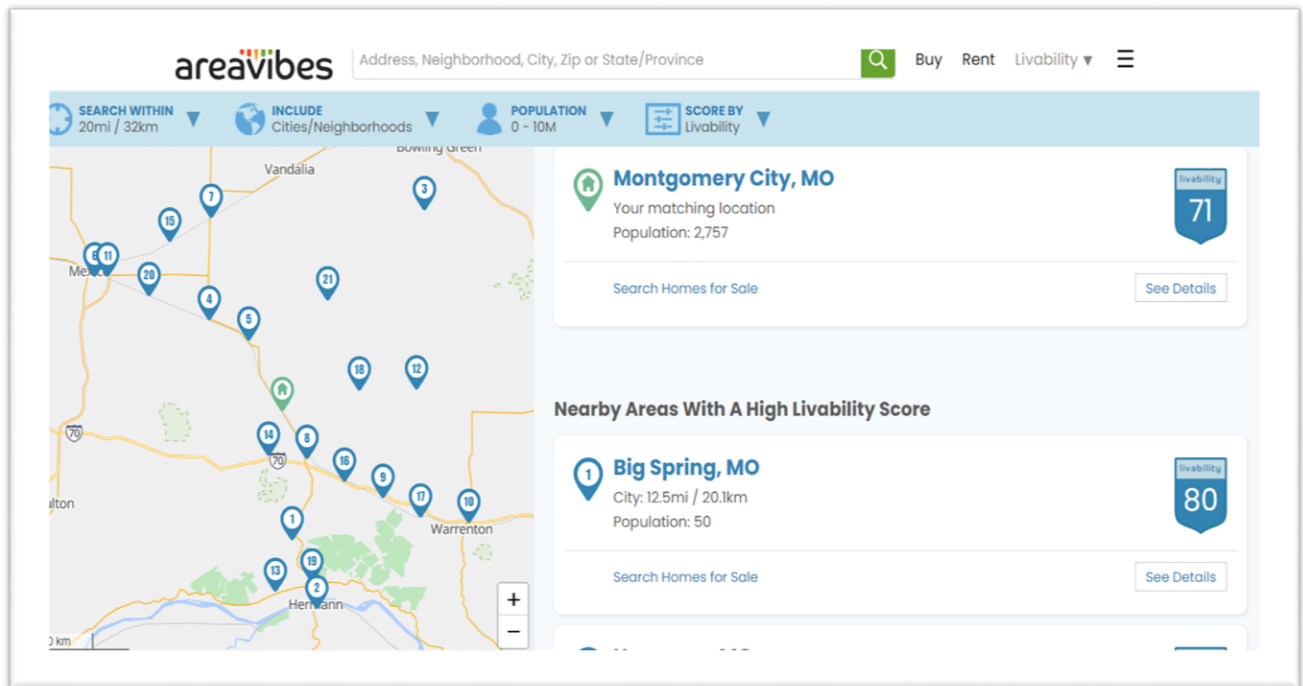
areavibes

Address, Neighborhood, City, Zip or State/Province

Buy Rent Livability ▾

SEARCH WITHIN 20mi / 32km
INCLUDE Cities/Neighborhoods
POPULATION 0 - 10M
SCORE BY Livability

Bowling Green
Vandalia
Mex
ulton
Warrenton
Hermann
70
70
0 km

3 7 15 6 11 20 21 4 5 18 12 14 8 16 9 17 10 1 19 13 2

+
−

Montgomery City, MO
Your matching location
Population: 2,757
livability 71
Search Homes for Sale
See Details

Nearby Areas With A High Livability Score

Big Spring, MO
City: 12.5mi / 20.1km
Population: 50
livability 80
Search Homes for Sale
See Details